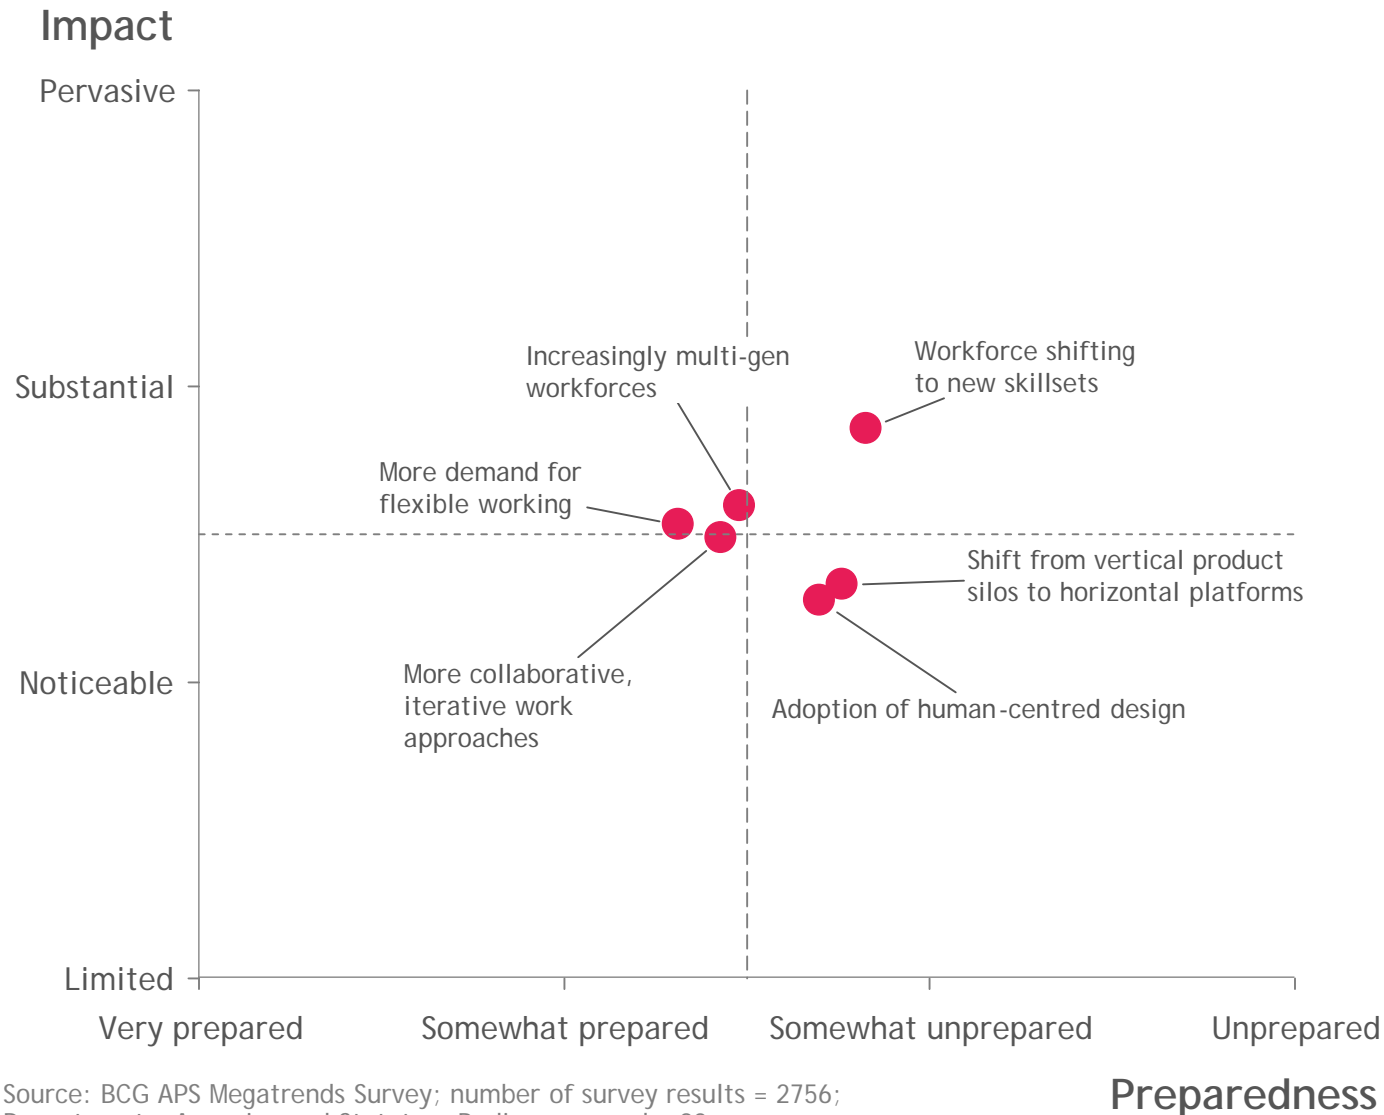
Impact

Pervasive

Substantial

Noticeable

Limited

Increasingly multi-gen workforces

Workforce shifting to new skillsets

More demand for flexible working

Shift from vertical product silos to horizontal platforms

More collaborative, iterative work approaches

Adoption of human-centred design

Very prepared

Somewhat prepared

Somewhat unprepared

Unprepared

Source: BCG APS Megatrends Survey; number of survey results = 2756; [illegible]

Preparedness